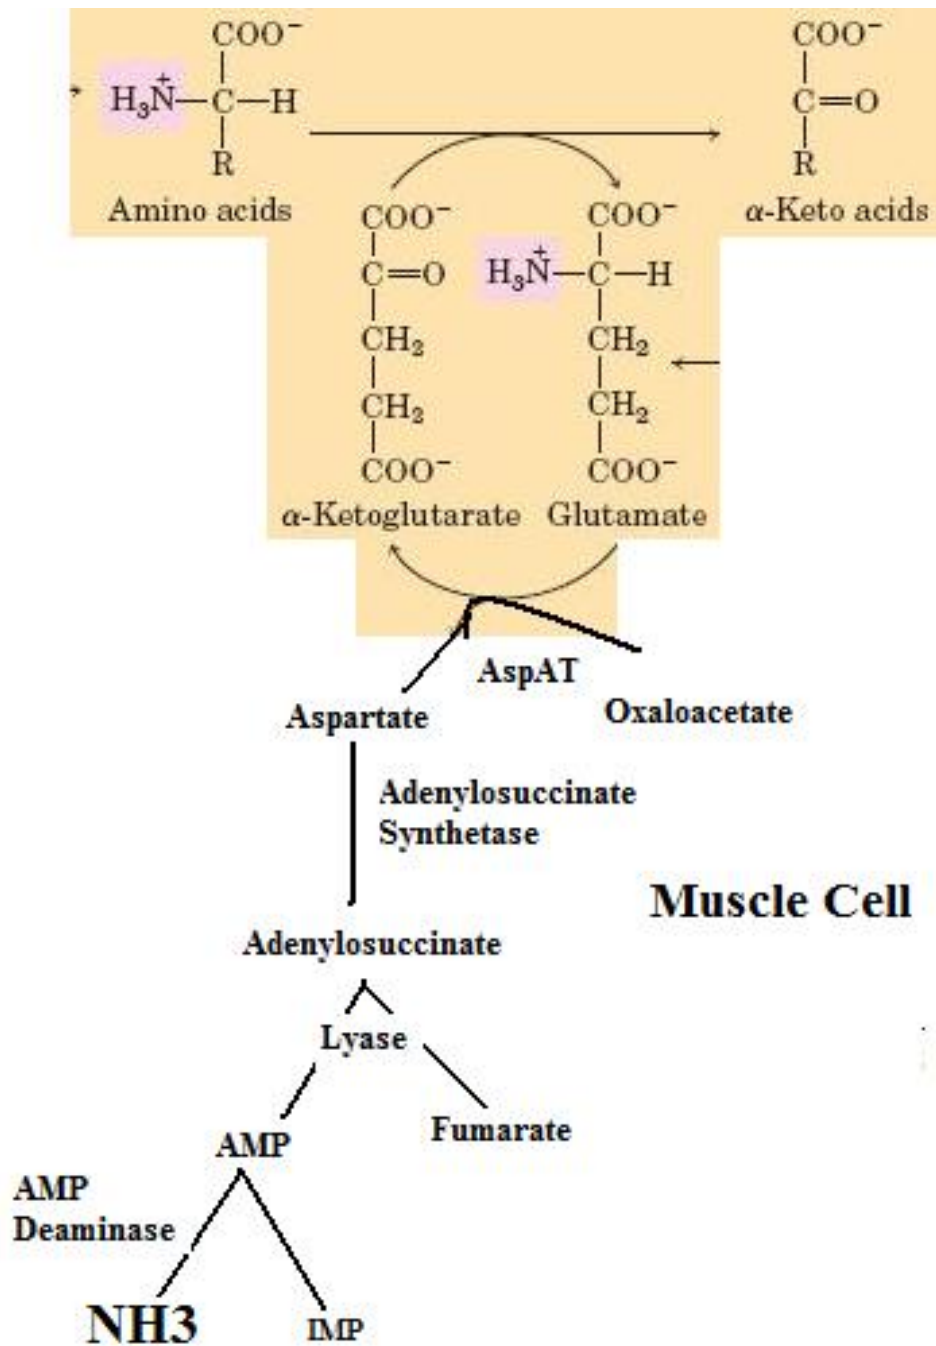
$COO^-$
$H_3\overset{+}{N}-C-H$
R
Amino acids

$COO^-$
C=O
R
α-Keto acids

$COO^-$
C=O
$CH_2$
$CH_2$
$COO^-$
α-Ketoglutarate

$COO^-$
$H_3\overset{+}{N}-C-H$
$CH_2$
$CH_2$
$COO^-$
Glutamate

AspAT
Aspartate
Oxaloacetate
Adenylosuccinate Synthetase
Muscle Cell
Adenylosuccinate
Lyase
Fumarate
AMP
AMP Deaminase
NH3
IMP